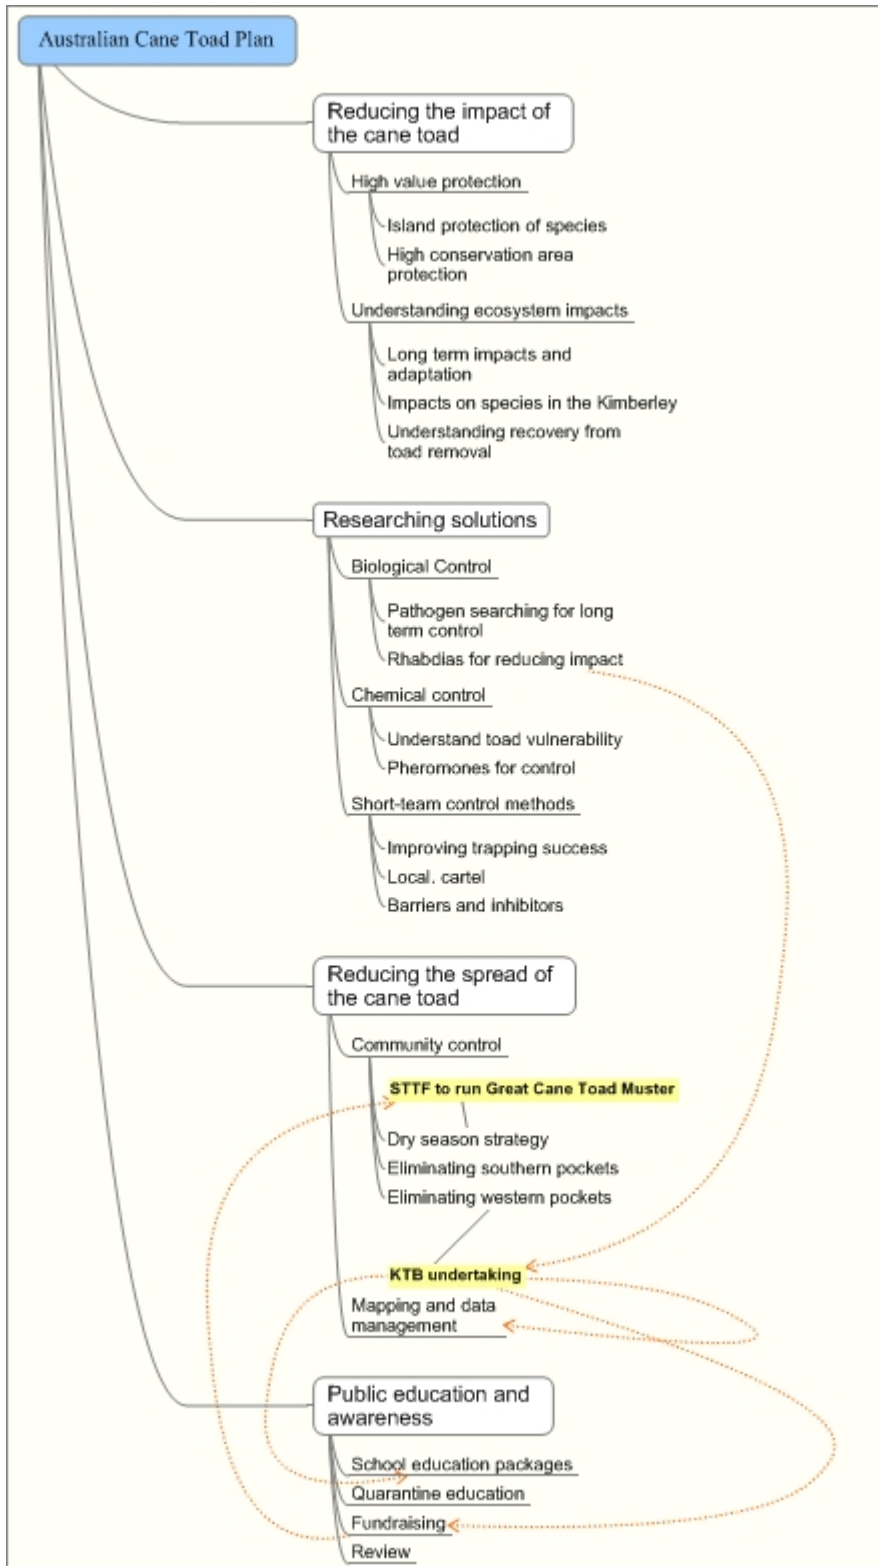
Australian Cane Toad Plan

Reducing the impact of the cane toad

High value protection

Island protection of species

High conservation area protection

Understanding ecosystem impacts

Long term impacts and adaptation

Impacts on species in the Kimberley

Understanding recovery from toad removal

Researching solutions

Biological Control

Pathogen searching for long term control

Rhabdias for reducing impact

Chemical control

Understand toad vulnerability

Pheromones for control

Short-team control methods

Improving trapping success

Local. cartel

Barriers and inhibitors

Reducing the spread of the cane toad

Community control

STTF to run Great Cane Toad Muster

Dry season strategy

Eliminating southern pockets

Eliminating western pockets

KTB undertaking

Mapping and data management

Public education and awareness

School education packages

Quarantine education

Fundraising

Review